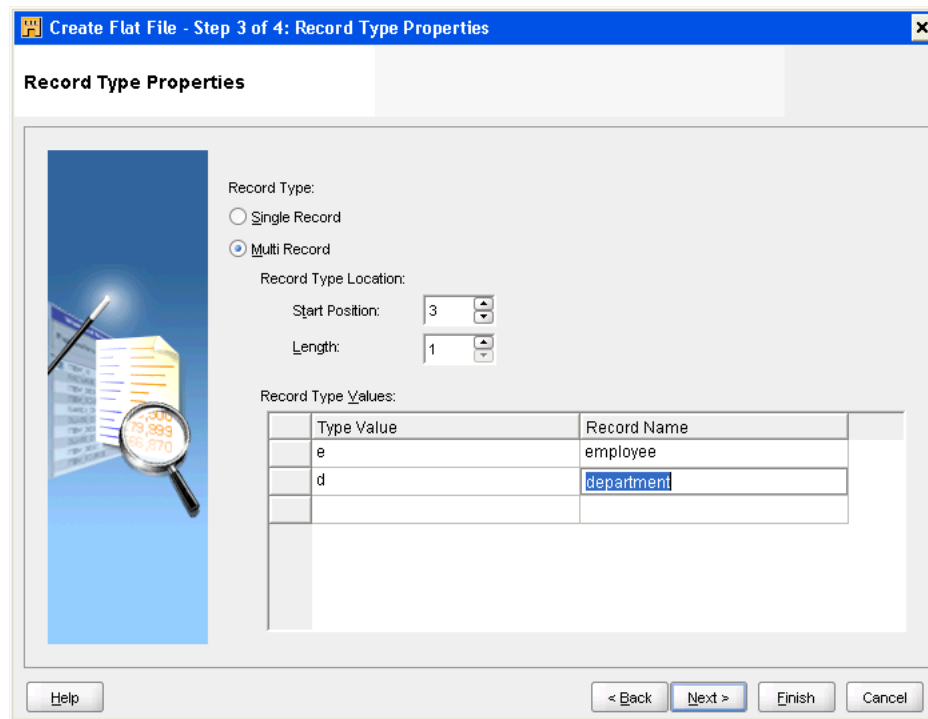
Create Flat File - Step 3 of 4: Record Type Properties

Record Type Properties

Record Type:

Single Record

Multi Record

Record Type Location:

Start Position: 3

Length: 1

Record Type Values:

| Type Value | Record Name |
|---|---|
| e | employee |
| d | department |
| | |

Help

< Back

Next >

Finish

Cancel